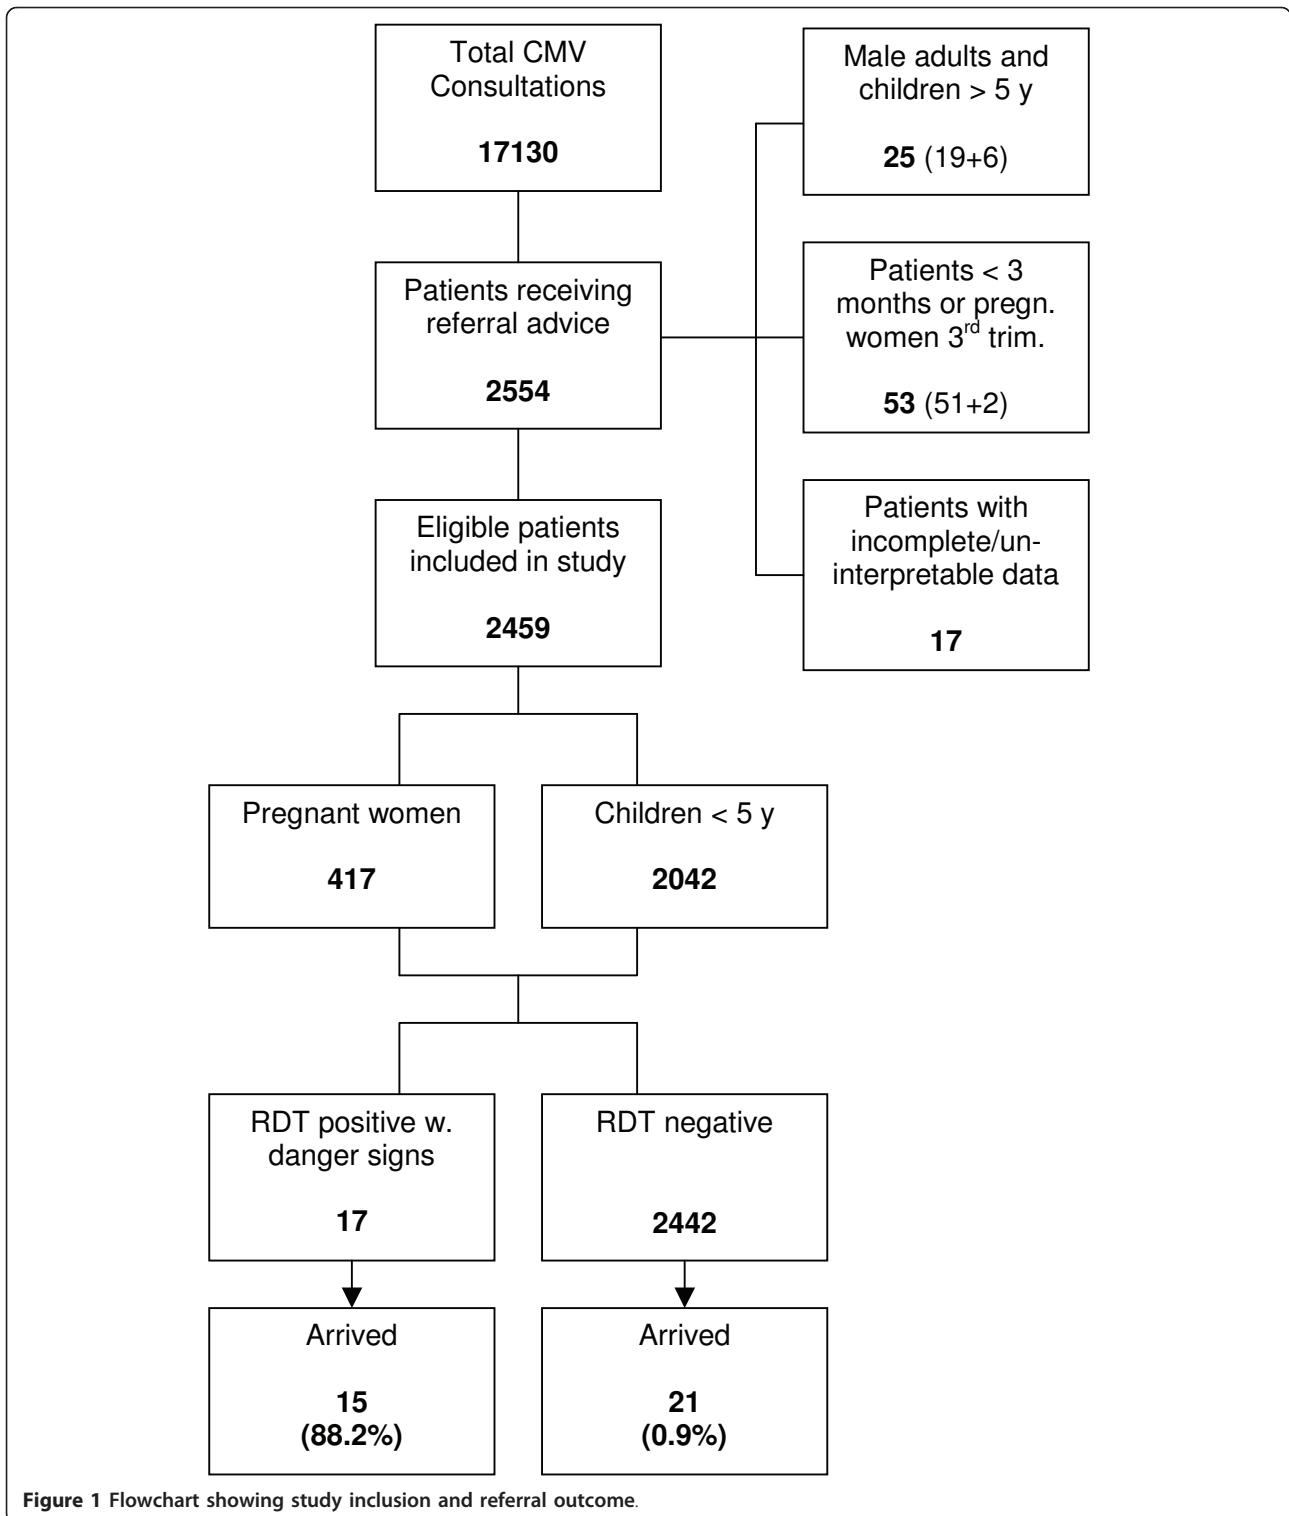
Total CMV Consultations

**17130**

Male adults and children > 5 y

**25** (19+6)

Patients receiving referral advice

**2554**

Patients < 3 months or pregn. women 3$^{rd}$ trim.

**53** (51+2)

Eligible patients included in study

**2459**

Patients with incomplete/uninterpretable data

**17**

Pregnant women

**417**

Children < 5 y

**2042**

RDT positive w. danger signs

**17**

RDT negative

**2442**

Arrived

**15**
**(88.2%)**

Arrived

**21**
**(0.9%)**

**Figure 1** Flowchart showing study inclusion and referral outcome.